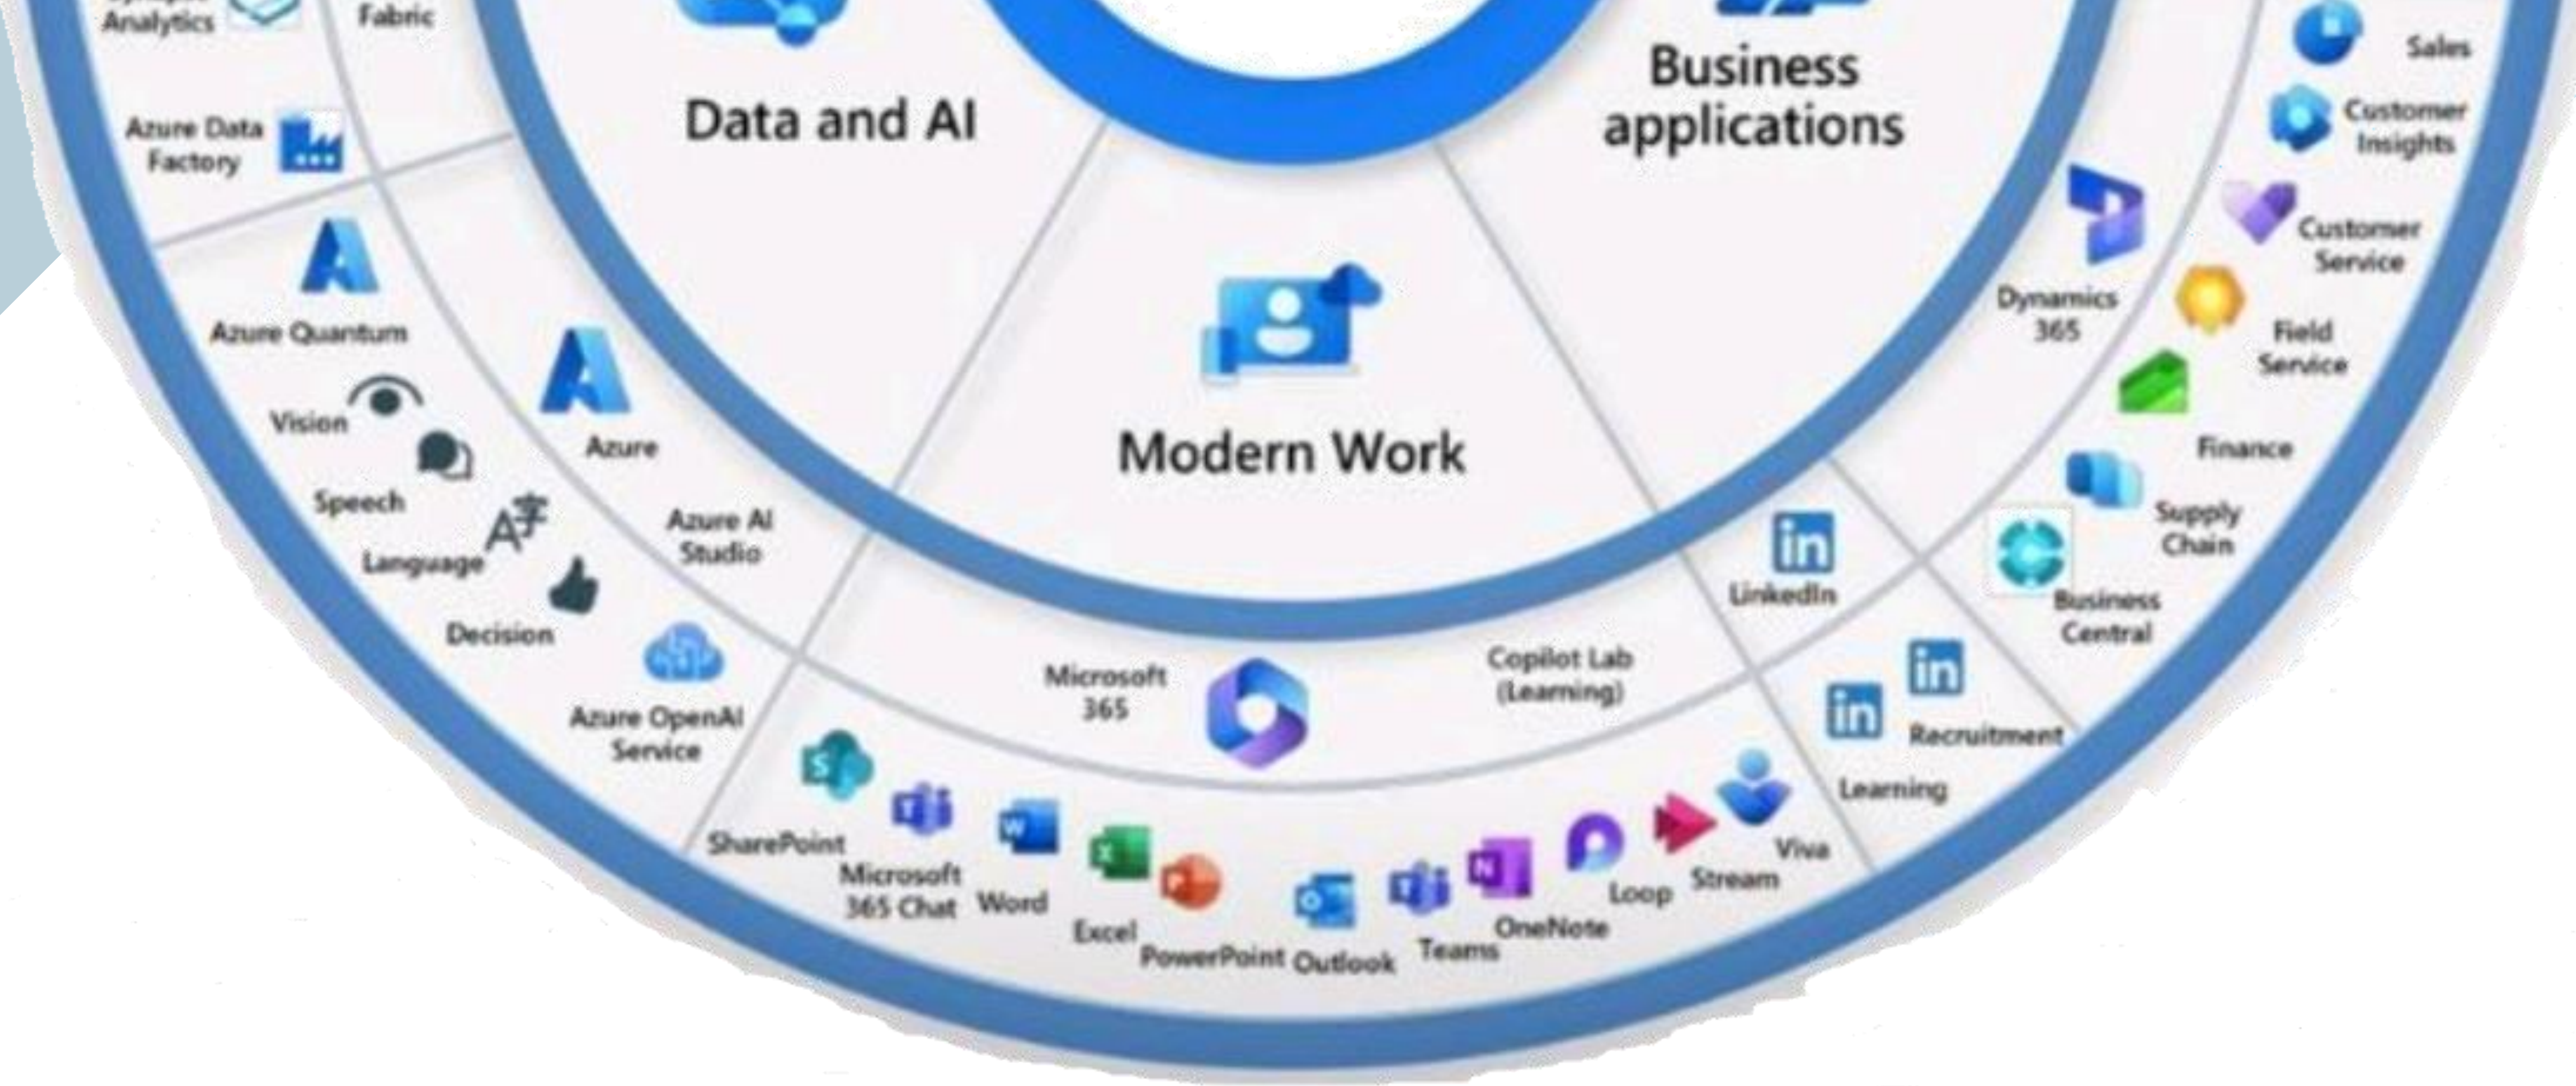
Analytics

Fabric

Data and AI

Business applications

Sales

Customer Insights

Azure Data Factory

Customer Service

Azure Quantum

Dynamics 365

Field Service

Modern Work

Vision

Azure

Finance

Speech

Supply Chain

Azure AI Studio

Language

LinkedIn

Business Central

Decision

Microsoft 365

Copilot Lab (Learning)

Azure OpenAI Service

Recruitment

Learning

SharePoint

Microsoft 365 Chat

Word

Excel

PowerPoint

Outlook

Teams

OneNote

Loop

Stream

Viva